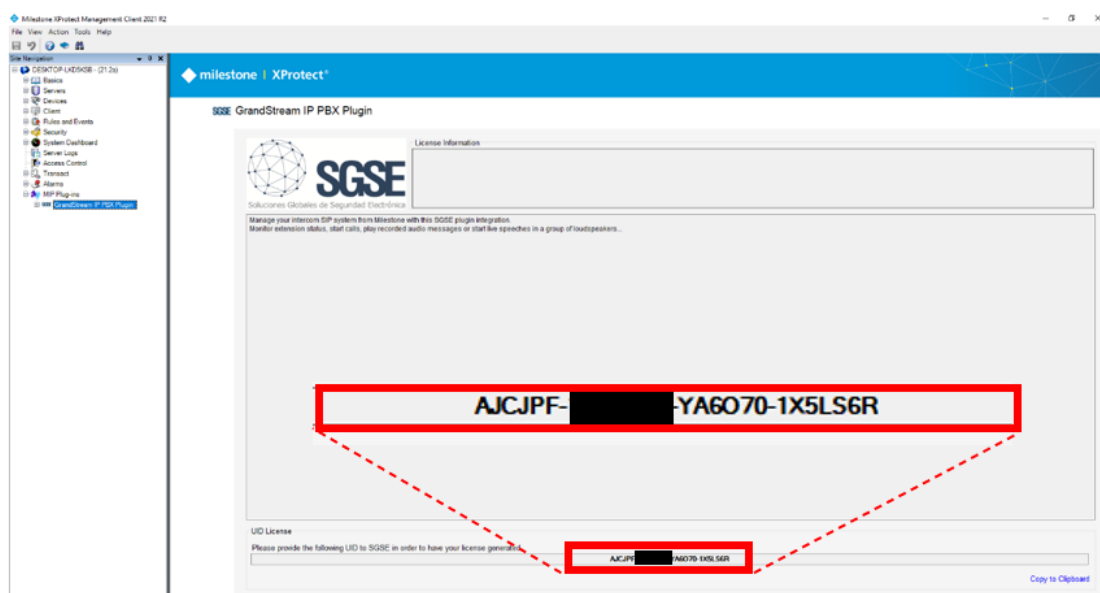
Milestone XProtect Management Client 2021 R2

File View Action Tools Help

Site Navigation

DESKTOP-LKD5K5B - (21.2a)
Basics
Servers
Devices
Client
Rules and Events
Security
System Dashboard
Server Logs
Access Control
Transact
Alarms
MIP Plug-ins
GrandStream IP PBX Plugin

milestone | XProtect®

SGSE GrandStream IP PBX Plugin

SGSE
Soluciones Globales de Seguridad Electrónica

License Information

Manage your intercom SIP system from Milestone with this SGSE plugin integration.
Monitor extension status, start calls, play recorded audio messages or start live speeches in a group of loudspeakers...

AJCJPF-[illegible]-YA6O70-1X5LS6R

UID License

Please provide the following UID to SGSE in order to have your license generated.

AJCJPF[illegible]YA6O70-1X5LS6R

Copy to Clipboard